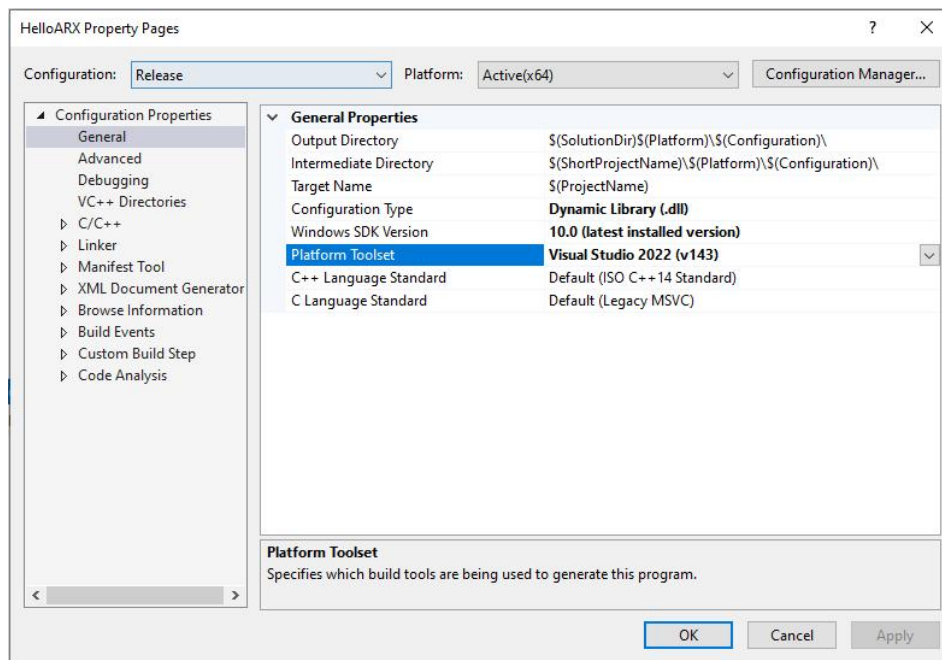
HelloARX Property Pages

?

X

Configuration: Release

Platform: Active(x64)

Configuration Manager...

◢ Configuration Properties
General
Advanced
Debugging
VC++ Directories
▷ C/C++
▷ Linker
▷ Manifest Tool
▷ XML Document Generator
▷ Browse Information
▷ Build Events
▷ Custom Build Step
▷ Code Analysis

| General Properties | |
|---|---|
| Output Directory | \$(SolutionDir)\$(Platform)\\$(Configuration)\ |
| Intermediate Directory | \$(ShortProjectName)\\$(Platform)\\$(Configuration)\ |
| Target Name | \$(ProjectName) |
| Configuration Type | **Dynamic Library (.dll)** |
| Windows SDK Version | **10.0 (latest installed version)** |
| Platform Toolset | **Visual Studio 2022 (v143)** |
| C++ Language Standard | Default (ISO C++14 Standard) |
| C Language Standard | Default (Legacy MSVC) |

Platform Toolset
Specifies which build tools are being used to generate this program.

OK

Cancel

Apply